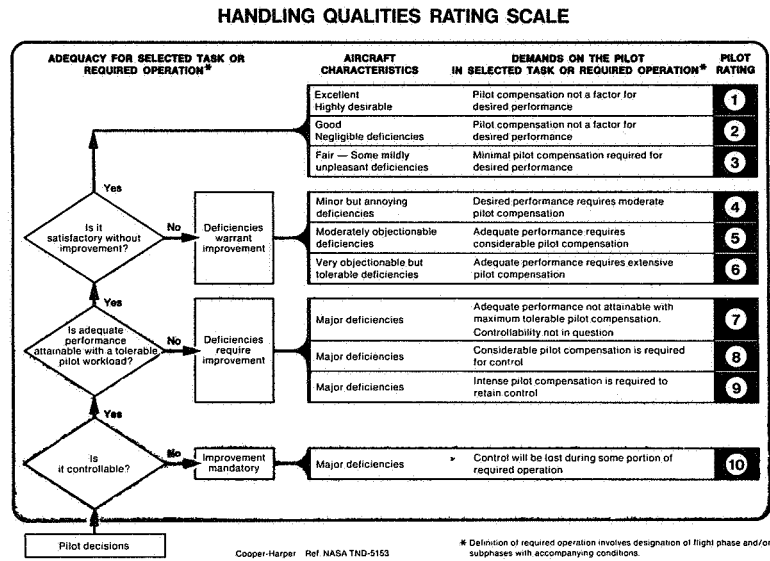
HANDLING QUALITIES RATING SCALE

ADEQUACY FOR SELECTED TASK OR REQUIRED OPERATION*

AIRCRAFT CHARACTERISTICS

DEMANDS ON THE PILOT IN SELECTED TASK OR REQUIRED OPERATION*

PILOT RATING

| Aircraft characteristics | Demands on the pilot | Pilot rating |
|---|---|---|
| Excellent Highly desirable | Pilot compensation not a factor for desired performance | 1 |
| Good Negligible deficiencies | Pilot compensation not a factor for desired performance | 2 |
| Fair — Some mildly unpleasant deficiencies | Minimal pilot compensation required for desired performance | 3 |
| Minor but annoying deficiencies | Desired performance requires moderate pilot compensation | 4 |
| Moderately objectionable deficiencies | Adequate performance requires considerable pilot compensation | 5 |
| Very objectionable but tolerable deficiencies | Adequate performance requires extensive pilot compensation | 6 |
| Major deficiencies | Adequate performance not attainable with maximum tolerable pilot compensation. Controllability not in question | 7 |
| Major deficiencies | Considerable pilot compensation is required for control | 8 |
| Major deficiencies | Intense pilot compensation is required to retain control | 9 |
| Major deficiencies | Control will be lost during some portion of required operation | 10 |

Yes

Is it satisfactory without improvement?

No

Deficiencies warrant improvement

Yes

Is adequate performance attainable with a tolerable pilot workload?

No

Deficiencies require improvement

Yes

Is it controllable?

No

Improvement mandatory

Pilot decisions

Cooper-Harper Ref. NASA TND-5153

* Definition of required operation involves designation of flight phase and/or subphases with accompanying conditions.